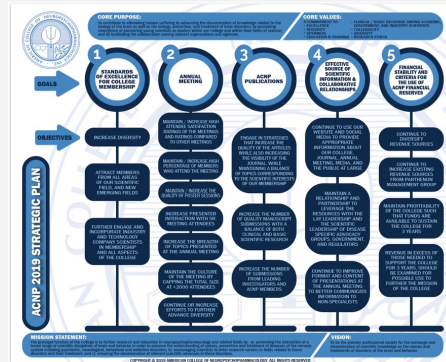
CORE PURPOSE:

CORE VALUES:

GOALS

OBJECTIVES

ACNP 2019 STRATEGIC PLAN

1
STANDARDS OF EXCELLENCE FOR COLLEGE MEMBERSHIP

2
ANNUAL MEETING

3
ACNP PUBLICATIONS

4
EFFECTIVE SOURCE OF SCIENTIFIC INFORMATION & COLLABORATIVE RELATIONSHIPS

5
FINANCIAL STABILITY AND CRITERIA FOR THE USE OF ACNP FINANCIAL RESERVES

INCREASE DIVERSITY

ATTRACT MEMBERS FROM ALL AREAS OF THE SCIENTIFIC FIELD, AND NEW EMERGING FIELDS

FURTHER ENGAGE AND INCORPORATE INDUSTRY AND TECHNOLOGY COMPANY SCIENTISTS IN MEMBERSHIP AND ALL ASPECTS OF THE COLLEGE

MAINTAIN / INCREASE HIGH ATTENDEE SATISFACTION RATINGS OF THE MEETINGS AND RATINGS COMPARED TO OTHER MEETINGS

MAINTAIN / INCREASE HIGH PERCENTAGE OF MEMBERS WHO ATTEND THE MEETING

MAINTAIN / INCREASE THE QUALITY OF POSTER SESSIONS

INCREASE PEER/PEER INTERACTION WITH OR MEETING ATTENDEES

INCREASE THE BREADTH OF TOPICS PRESENTED AT THE ANNUAL MEETING

MAINTAIN THE CULTURE OF THE MEETING BY CAPPING THE TOTAL SIZE AT ~2000 ATTENDEES

CONTINUE OR INCREASE EFFORTS TO FURTHER ADVANCE DIVERSITY

ENGAGE IN STRATEGIES THAT INCREASE THE QUALITY OF THE ARTICLES WHILE ALSO INCREASING THE VISIBILITY OF THE JOURNAL WHILE MAINTAINING A BALANCE OF TOPICS CORRESPONDING TO THE SCIENTIFIC INTERESTS OF OUR MEMBERSHIP

INCREASE THE NUMBER OF QUALITY MANUSCRIPT SUBMISSIONS WITH A BALANCE OF BOTH CLINICAL AND BASIC SCIENTIFIC RESEARCH

INCREASE THE NUMBER OF SUBMISSIONS FROM LEADING INVESTIGATORS AND ACNP MEMBERS

CONTINUE TO USE OUR WEBSITE AND SOCIAL MEDIA TO PROVIDE APPROPRIATE INFORMATION ABOUT OUR COLLEGE, JOURNAL, ANNUAL MEETING, MEDIA, AND THE PUBLIC AT LARGE

MAINTAIN A RELATIONSHIP AND PARTNERSHIP TO FURTHER LEVERAGE RESOURCES WITH THE LAY LEADERSHIP AND INDUSTRY AND THE LEADERSHIP OF DISEASE SPECIFIC ADVOCACY GROUPS, GOVERNMENT AND REGULATORS

CONTINUE TO IMPROVE FORMAT AND CONTENT OF PRESENTATIONS AT THE ANNUAL MEETING TO BETTER CONVEY INFORMATION TO NON-SPECIALISTS

CONTINUE TO DIVERSIFY REVENUE SOURCES

CONTINUE TO INCREASE EXISTING SOURCES SUBJECT TO INVESTMENT MANAGEMENT GROUP

MAINTAIN PROFITABILITY OF THE COLLEGE TAXES AND PAYABLES ARE AVAILABLE TO SUPPORT THE COLLEGE FOR 3 YEARS

REVENUE IN EXCESS OF THOSE NEEDED TO SUPPORT THE COLLEGE FOR 3 YEARS, SHOULD BE ALLOCATED TO FURTHER THE MISSION OF THE COLLEGE

MISSION STATEMENT:

VISION:

COPYRIGHT © 2019 AMERICAN COLLEGE OF NEUROPSYCHOPHARMACOLOGY. ALL RIGHTS RESERVED.